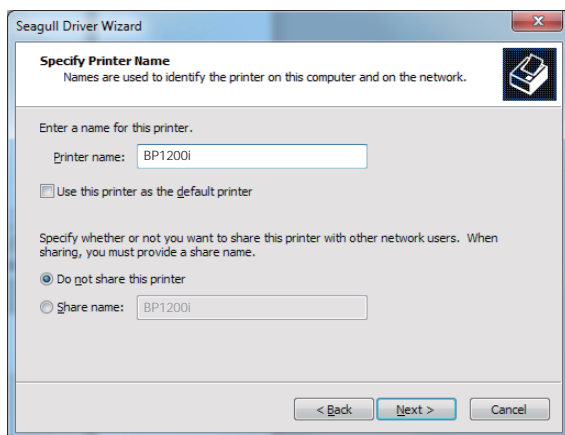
Seagull Driver Wizard

Specify Printer Name
Names are used to identify the printer on this computer and on the network.

Enter a name for this printer.

Printer name: BP1200i

Use this printer as the default printer

Specify whether or not you want to share this printer with other network users. When sharing, you must provide a share name.

Do not share this printer

Share name: BP1200i

< Back Next > Cancel